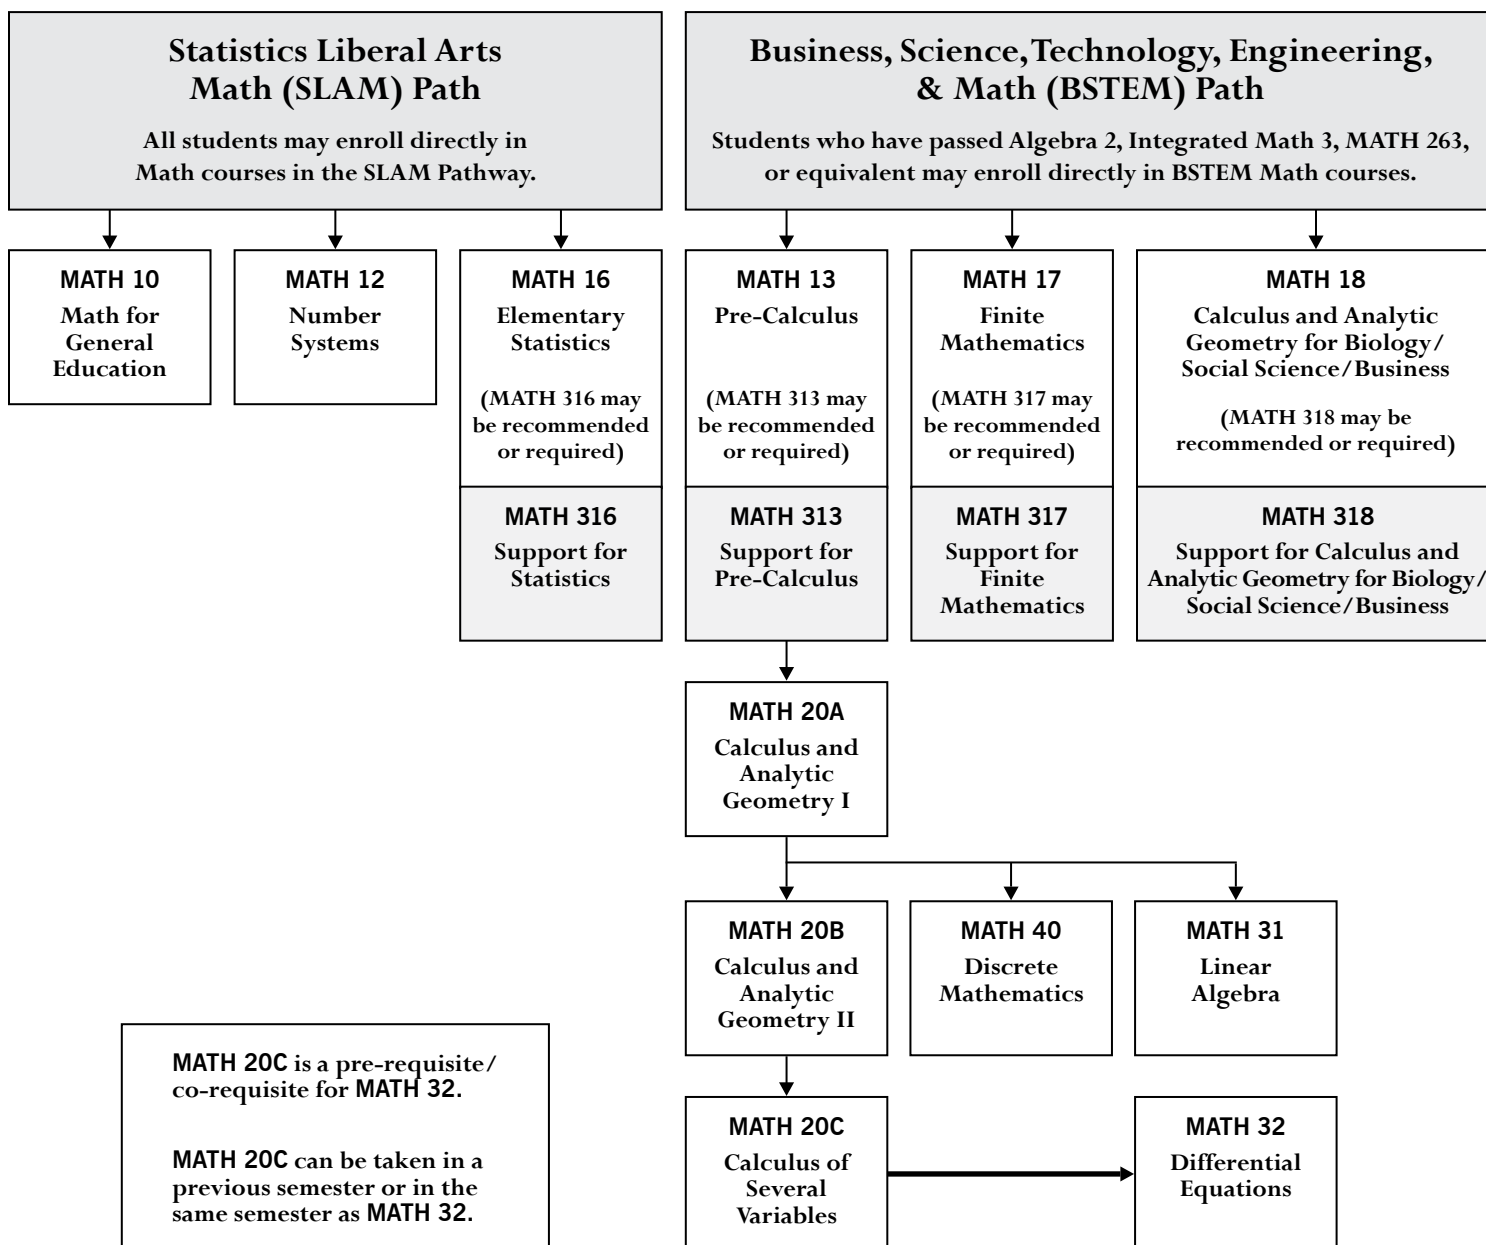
Statistics Liberal Arts Math (SLAM) Path

All students may enroll directly in Math courses in the SLAM Pathway.

Business, Science, Technology, Engineering, & Math (BSTEM) Path

Students who have passed Algebra 2, Integrated Math 3, MATH 263, or equivalent may enroll directly in BSTEM Math courses.

MATH 10
Math for General Education

MATH 12
Number Systems

MATH 16
Elementary Statistics

(MATH 316 may be recommended or required)

MATH 316
Support for Statistics

MATH 13
Pre-Calculus

(MATH 313 may be recommended or required)

MATH 313
Support for Pre-Calculus

MATH 17
Finite Mathematics

(MATH 317 may be recommended or required)

MATH 317
Support for Finite Mathematics

MATH 18
Calculus and Analytic Geometry for Biology/ Social Science/Business

(MATH 318 may be recommended or required)

MATH 318
Support for Calculus and Analytic Geometry for Biology/ Social Science/Business

MATH 20A
Calculus and Analytic Geometry I

MATH 20B
Calculus and Analytic Geometry II

MATH 40
Discrete Mathematics

MATH 31
Linear Algebra

MATH 20C is a pre-requisite/ co-requisite for MATH 32.

MATH 20C can be taken in a previous semester or in the same semester as MATH 32.

MATH 20C
Calculus of Several Variables

MATH 32
Differential Equations